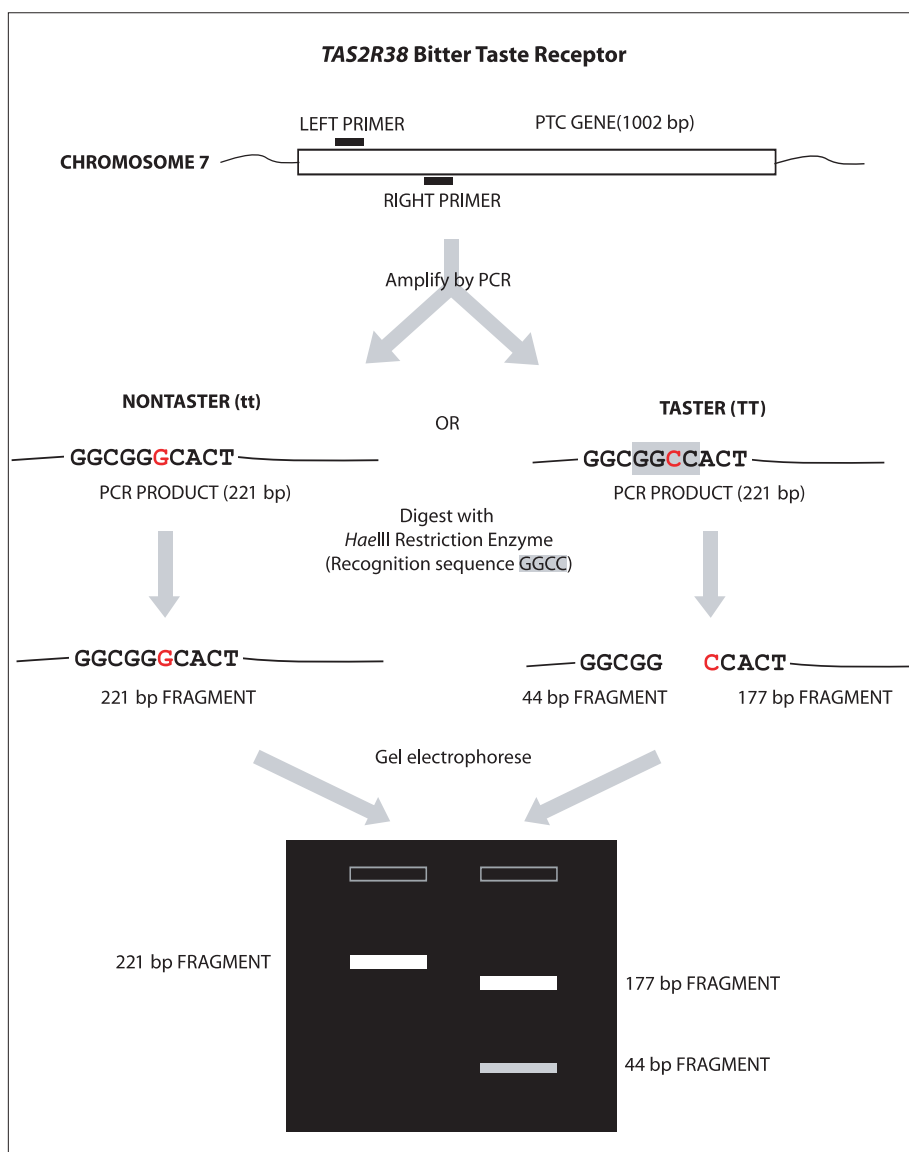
*TAS2R38* Bitter Taste Receptor

LEFT PRIMER

PTC GENE(1002 bp)

CHROMOSOME 7

RIGHT PRIMER

Amplify by PCR

NONTASTER (tt)

OR

TASTER (TT)

GGCGGGCACT

GGCGGCCACT

PCR PRODUCT (221 bp)

PCR PRODUCT (221 bp)

Digest with *Hae*III Restriction Enzyme (Recognition sequence GGCC)

GGCGGGCACT

GGCGG CCACT

221 bp FRAGMENT

44 bp FRAGMENT

177 bp FRAGMENT

Gel electrophorese

221 bp FRAGMENT

177 bp FRAGMENT

44 bp FRAGMENT